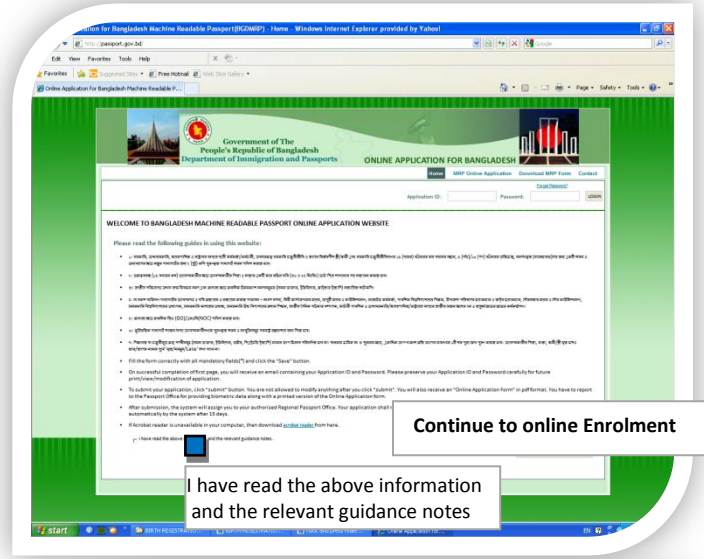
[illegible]ation for Bangladesh Machine Readable Passport(BGDMRP) - Home - Windows Internet Explorer provided by Yahoo!

http://passport.gov.bd/

Edit View Favorites Tools Help

Favorites Suggested Sites Free Hotmail Web Slice Gallery

Online Application for Bangladesh Machine Readable P...

Page Safety Tools

Government of The People's Republic of Bangladesh Department of Immigration and Passports

ONLINE APPLICATION FOR BANGLADESH

Home MRP Online Application Download MRP Form Contact

Forgot Password

Application ID: Password: LOGIN

WELCOME TO BANGLADESH MACHINE READABLE PASSPORT ONLINE APPLICATION WEBSITE

Please read the following guides in using this website:

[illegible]

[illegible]

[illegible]

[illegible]

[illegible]

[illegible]

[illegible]

Fill the form correctly with all mandatory fields(*) and click the "Save" button.

On successful completion of first page, you will receive an email containing your Application ID and Password. Please preserve your Application ID and Password carefully for future print/view/modification of application.

To submit your application, click "submit" button. You are not allowed to modify anything after you click "submit". You will also receive an "Online Application Form" in pdf format. You have to report to the Passport Office for providing biometric data along with a printed version of the Online Application form.

After submission, the system will assign you to your authorized Regional Passport Office. Your application shall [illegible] automatically by the system after 15 days.

If Acrobat reader is unavailable in your computer, then download acrobat reader from here.

I have read the above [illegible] and the relevant guidance notes.

Continue to online Enrolment

I have read the above information and the relevant guidance notes

start

EN